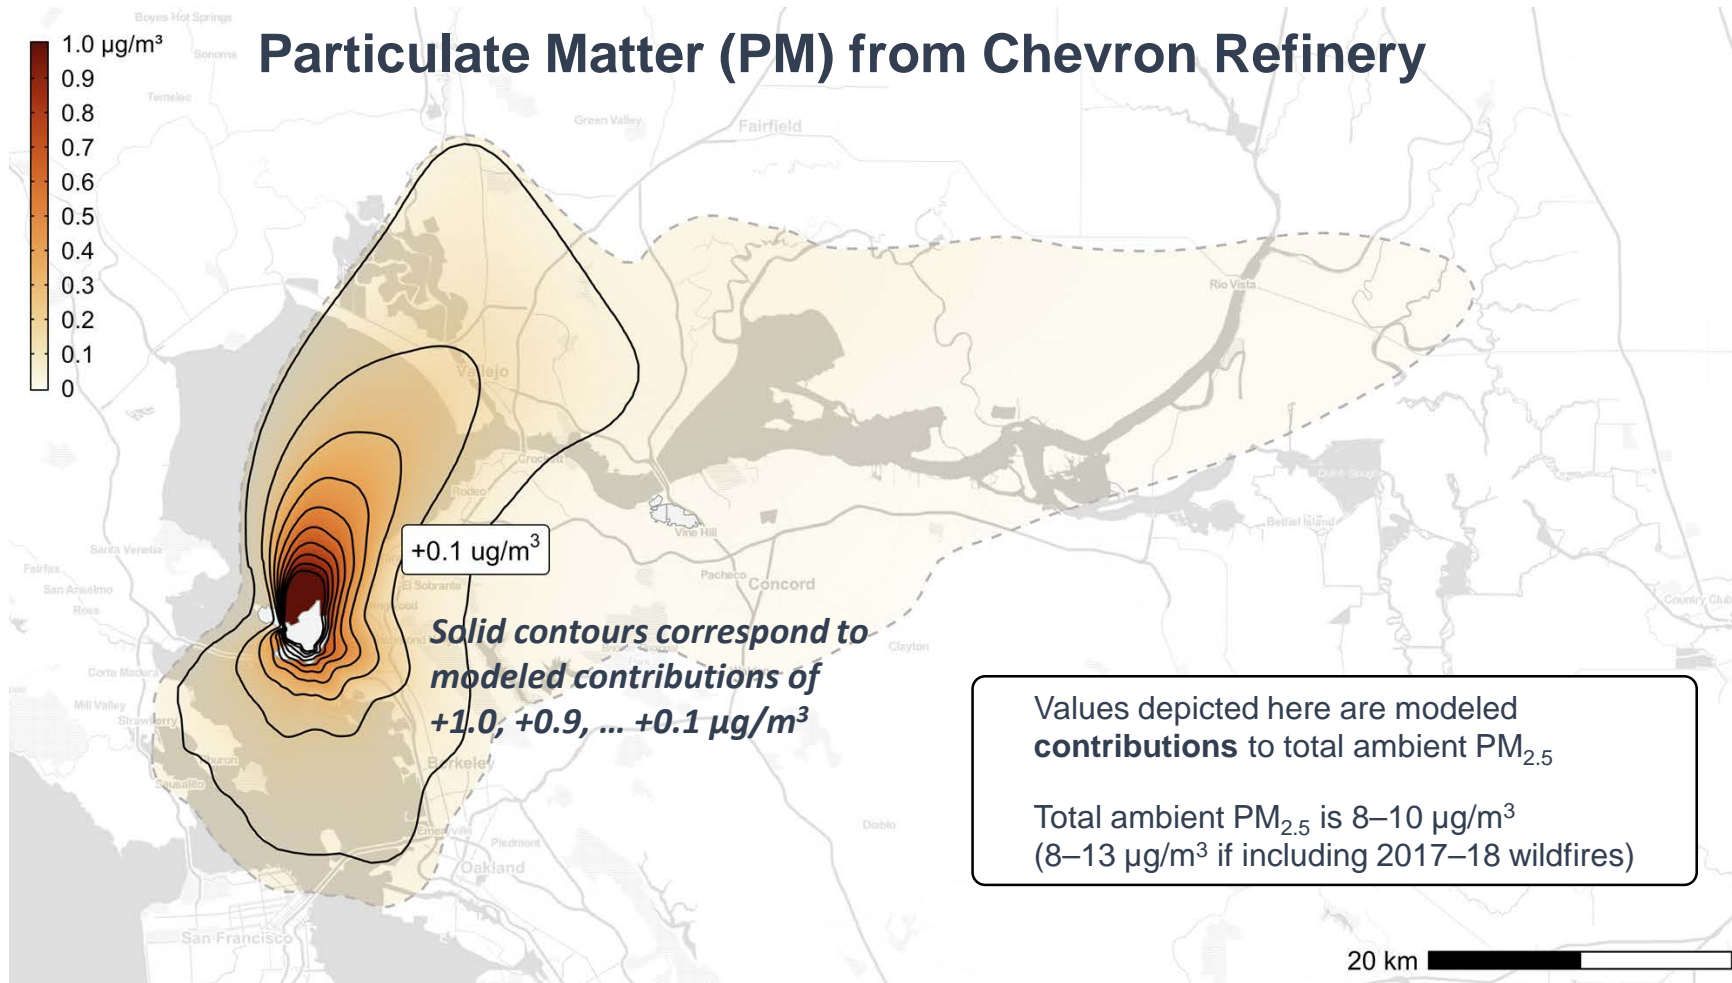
Particulate Matter (PM) from Chevron Refinery

1.0 μg/m³
0.9
0.8
0.7
0.6
0.5
0.4
0.3
0.2
0.1
0

Boyes Hot Springs
Sonoma
Temelec
Green Valley
Fairfield
Rio Vista
Vallejo
Crockett
Rodeo
Vine Hill
Pacheco
Concord
Clayton
Santa Venetia
Fairfax
San Anselmo
Ross
El Sobrante
Corte Madera
Mill Valley
Strawberry
Sausalito
Berkeley
Emeryville
Piedmont
Oakland
San Francisco
Diablo
Bethel Island
Country Club

+0.1 ug/m$^3$

Solid contours correspond to modeled contributions of +1.0, +0.9, ... +0.1 μg/m³

Values depicted here are modeled **contributions** to total ambient PM$_{2.5}$

Total ambient PM$_{2.5}$ is 8–10 μg/m$^3$ (8–13 μg/m³ if including 2017–18 wildfires)

20 km